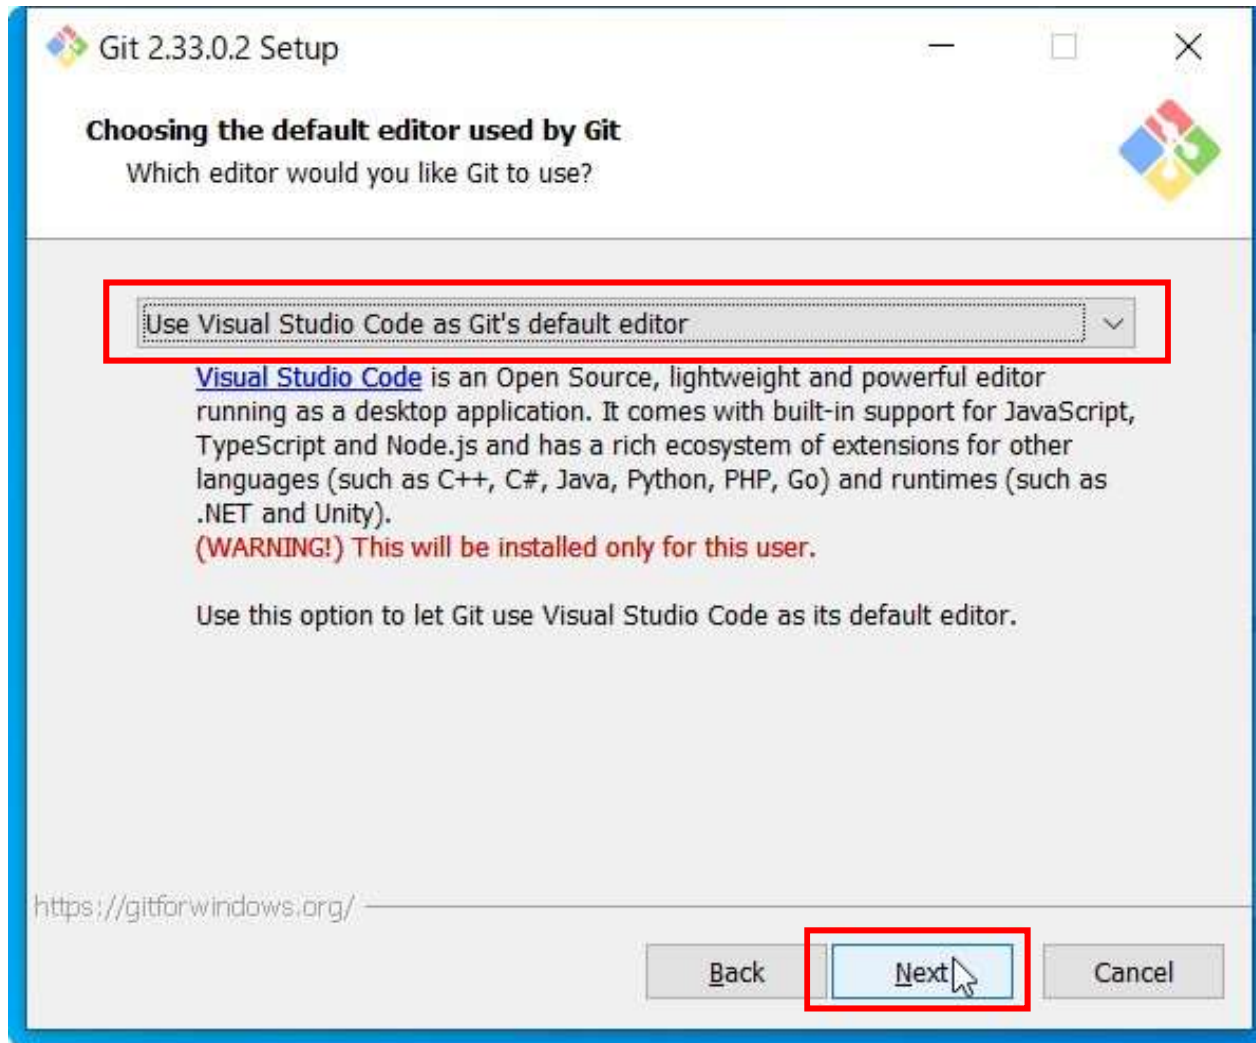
Git 2.33.0.2 Setup

Choosing the default editor used by Git
Which editor would you like Git to use?

Use Visual Studio Code as Git's default editor

Visual Studio Code is an Open Source, lightweight and powerful editor running as a desktop application. It comes with built-in support for JavaScript, TypeScript and Node.js and has a rich ecosystem of extensions for other languages (such as C++, C#, Java, Python, PHP, Go) and runtimes (such as .NET and Unity).
(WARNING!) This will be installed only for this user.

Use this option to let Git use Visual Studio Code as its default editor.

https://gitforwindows.org/

Back

Next

Cancel